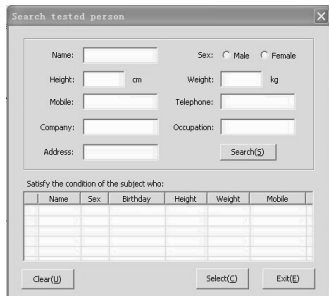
Search tested person

Name:
Sex: Male Female
Height: cm
Weight: kg
Mobile:
Telephone:
Company:
Occupation:
Address:
Search(S)

Satisfy the condition of the subject who:

| Name | Sex | Birthday | Height | Weight | Mobile |
|---|---|---|---|---|---|
| | | | | | |

Clear(U)
Select(C)
Exit(E)